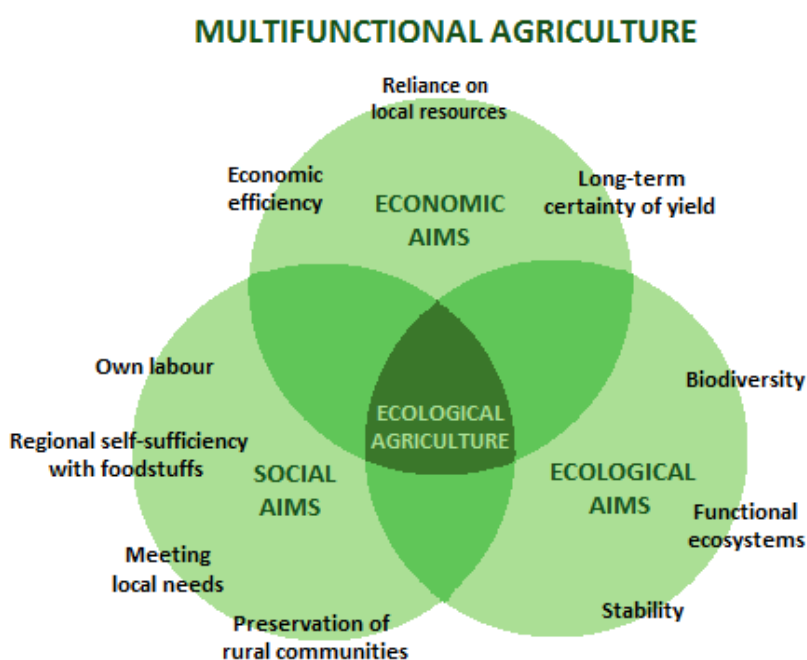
MULTIFUNCTIONAL AGRICULTURE

Reliance on local resources

Economic efficiency

ECONOMIC AIMS

Long-term certainty of yield

Own labour

Regional self-sufficiency with foodstuffs

ECOLOGICAL AGRICULTURE

Biodiversity

SOCIAL AIMS

ECOLOGICAL AIMS

Functional ecosystems

Meeting local needs

Preservation of rural communities

Stability